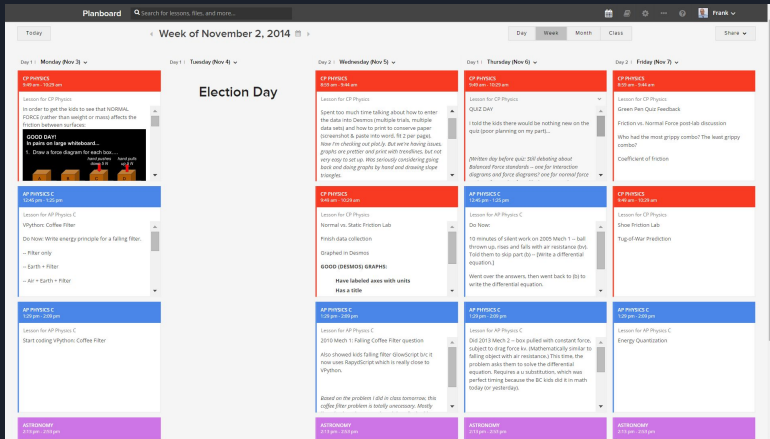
Planboard Search for lessons, files, and more... Frank

Today

Week of November 2, 2014

Day Week Month Class

Share

Day 1 | Monday (Nov 3)

Tuesday (Nov 4)

Day 2 | Wednesday (Nov 5)

Day 1 | Thursday (Nov 6)

Day 2 | Friday (Nov 7)

CP PHYSICS
9:49 am - 10:29 am

Lesson for CP Physics

In order to get the kids to see that NORMAL FORCE (rather than weight or mass) affects the friction between surfaces

GOOD DAY!
In pairs on large whiteboard...
1. Draw a force diagram for each box...

hand pushes down 8 N
hand pulls up 8 N

Election Day

CP PHYSICS
8:55 am - 9:44 am

Lesson for CP Physics

Spent too much time talking about how to enter the data into Desmos (multiple trials, multiple data sets) and how to print to conserve paper (screenshot & paste into word, fit 2 per page).

Now I'm checking out plotly. But we're having issues, graphs are prettier and print with trendlines, but not very easy to set up. Was seriously considering going back and doing graphs by hand and drawing slope triangles.

CP PHYSICS
8:55 am - 9:44 am

Lesson for CP Physics

QUIZ DAY

I told the kids there would be nothing new on the quiz (poor planning on my part)...

[Written day before quiz: Still debating about Balanced Force Standards -- one for interaction diagrams and force diagrams? one for normal force

CP PHYSICS
8:55 am - 9:44 am

Lesson for CP Physics

Green Pen Quiz Feedback

Friction vs. Normal Force post-lab discussion

Who had the most grippy combo? The least grippy combo?

Coefficient of friction

AP PHYSICS C
12:45 pm - 1:25 pm

Lesson for AP Physics C

VPython: Coffee Filter

Do Now: Write energy principle for a falling filter.

-- Filter only

-- Earth + Filter

-- Air + Earth + Filter

CP PHYSICS
9:49 am - 10:29 am

Lesson for CP Physics

Normal vs. Static Friction Lab

Finish data collection

Graphed in Desmos

GOOD (DESMOS) GRAPHS:

Have labeled axes with units

Has a title

AP PHYSICS C
12:45 pm - 1:25 pm

Lesson for AP Physics C

Do Now:

10 minutes of silent work on 2005 Mech 1 -- ball thrown up, rises and falls with air resistance (kv). Told them to skip part (b) -- (Write a differential equation.)

Went over the answers, then went back to (b) to write the differential equation.

CP PHYSICS
9:49 am - 10:29 am

Lesson for CP Physics

Shoe Friction Lab

Tug-of-War Prediction

AP PHYSICS C
1:29 pm - 2:09 pm

Lesson for AP Physics C

Start coding VPython: Coffee Filter

AP PHYSICS C
1:29 pm - 2:09 pm

Lesson for AP Physics C

2010 Mech 1 - Falling Coffee Filter question

Also showed kids falling filter GlowScript b/c it now uses RapydScript which is really close to VPython.

Based on the problem I did in class tomorrow, this coffee filter problem is totally unnecessary. Mostly

AP PHYSICS C
1:29 pm - 2:09 pm

Lesson for AP Physics C

Did 2013 Mech 2 -- box pulled with constant force, subject to drag force kv. (Mathematically similar to falling object with air resistance.) This time, the problem asks them to solve the differential equation. Requires a u substitution, which was perfect timing because the BC kids did it in math class today (or yesterday).

AP PHYSICS C
1:29 pm - 2:09 pm

Lesson for AP Physics C

Energy Quantization

ASTRONOMY
2:13 pm - 2:53 pm

ASTRONOMY
2:13 pm - 2:53 pm

ASTRONOMY
2:13 pm - 2:53 pm

ASTRONOMY
2:13 pm - 2:53 pm